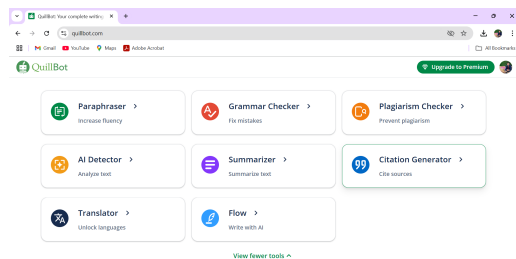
QuillBot: Your complete writing

quillbot.com

Gmail YouTube Maps Adobe Acrobat

All Bookmarks

QuillBot

Upgrade to Premium

Paraphraser >
Increase fluency

Grammar Checker >
Fix mistakes

Plagiarism Checker >
Prevent plagiarism

AI Detector >
Analyze text

Summarizer >
Summarize text

Citation Generator >
Cite sources

Translator >
Unlock languages

Flow >
Write with AI

View fewer tools ^